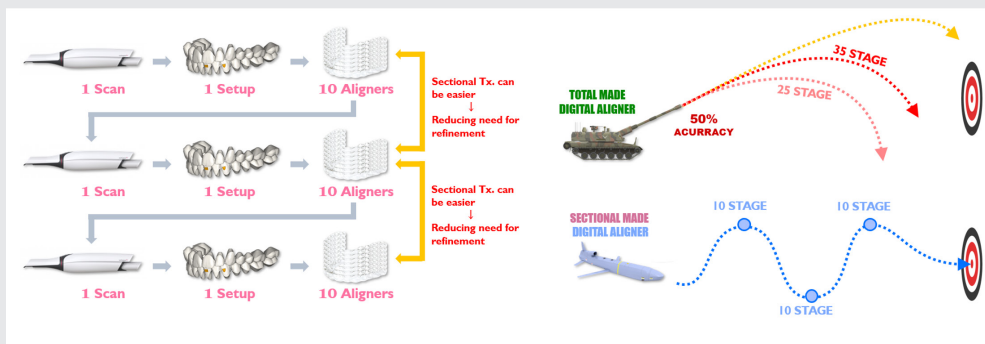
1 Scan
1 Setup
10 Aligners

Sectional Tx. can be easier
↓
Reducing need for refinement

1 Scan
1 Setup
10 Aligners

Sectional Tx. can be easier
↓
Reducing need for refinement

1 Scan
1 Setup
10 Aligners

TOTAL MADE DIGITAL ALIGNER

35 STAGE
25 STAGE
50%
ACURRACY

SECTIONAL MADE DIGITAL ALIGNER

10 STAGE
10 STAGE
10 STAGE